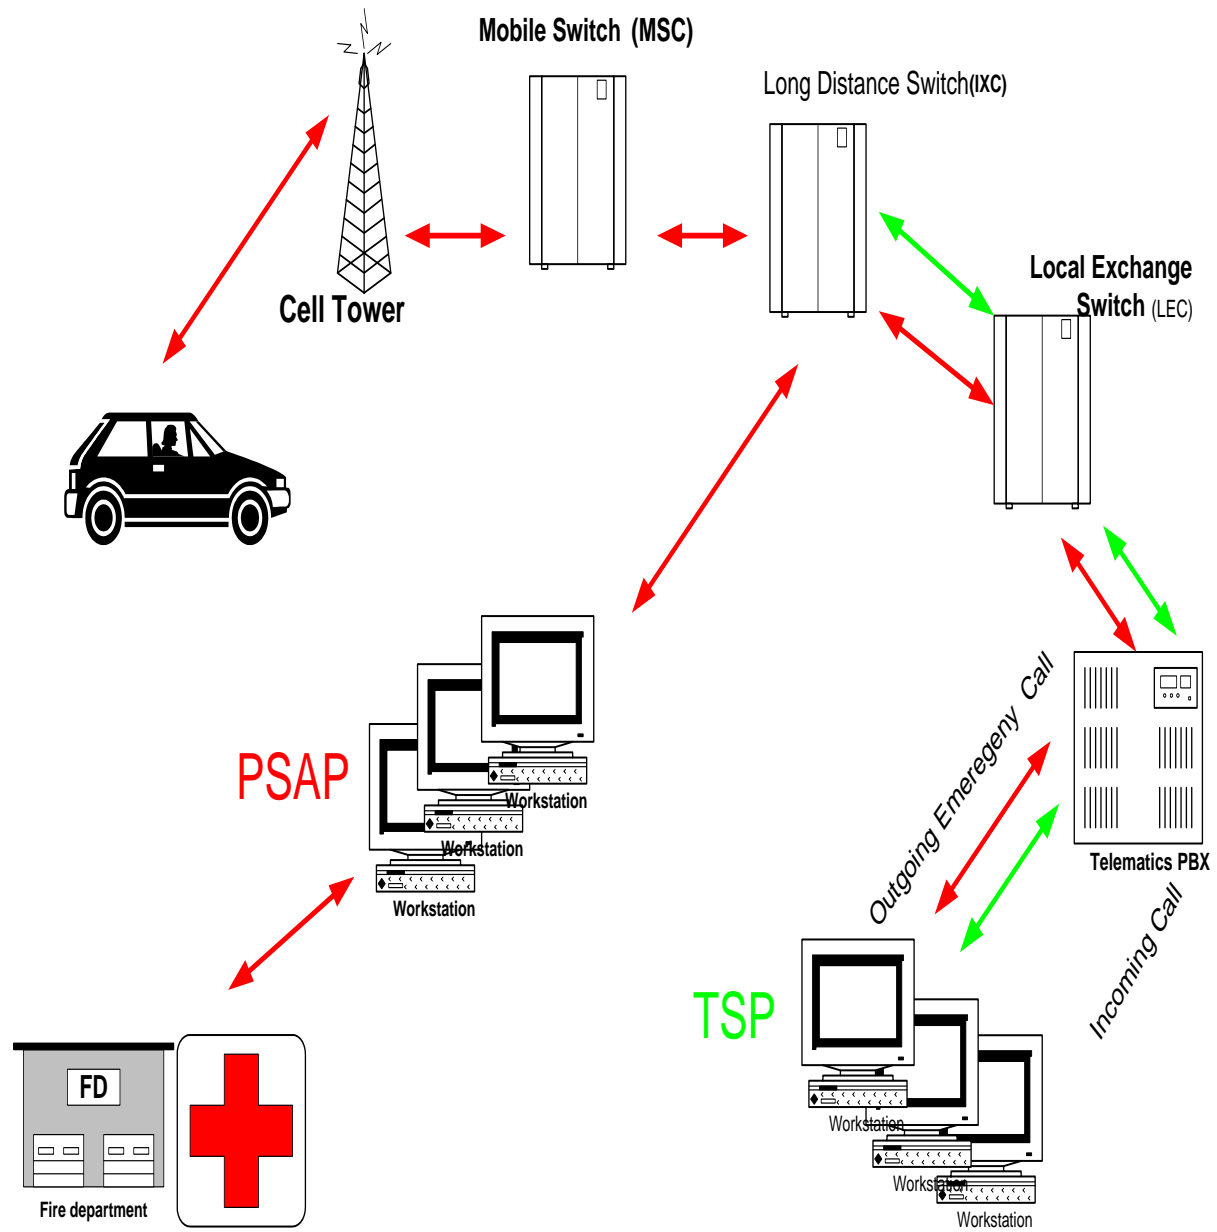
Mobile Switch (MSC)

Long Distance Switch(IXC)

Cell Tower

Local Exchange Switch (LEC)

PSAP

Workstation

Workstation

Workstation

Outgoing Emeregeny Call

Telematics PBX

Incoming Call

TSP

Workstation

Workstation

Workstation

FD

Fire department